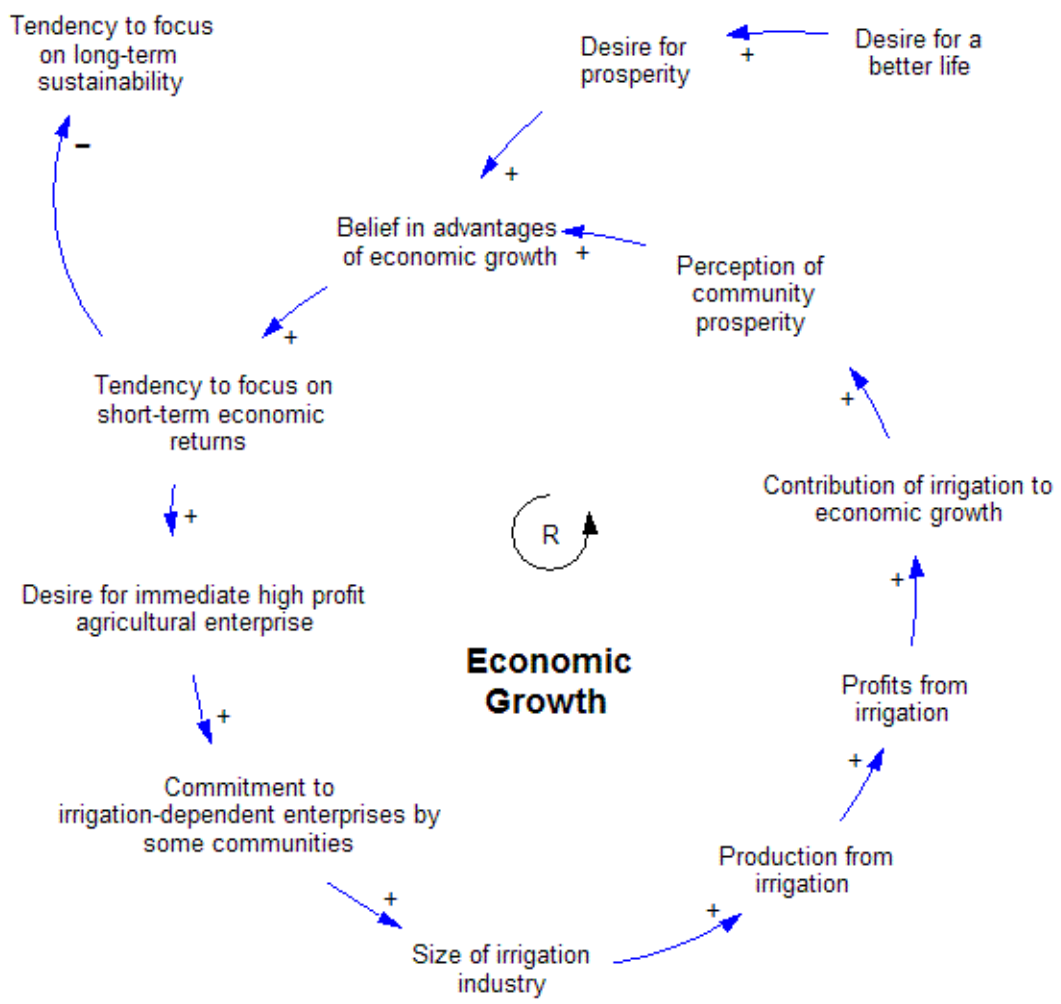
Tendency to focus on long-term sustainability

–

Desire for prosperity

+

Desire for a better life

+

Belief in advantages of economic growth

+

Perception of community prosperity

+

Tendency to focus on short-term economic returns

+

R

Desire for immediate high profit agricultural enterprise

+

Economic Growth

Commitment to irrigation-dependent enterprises by some communities

+

Size of irrigation industry

+

Production from irrigation

+

Profits from irrigation

+

Contribution of irrigation to economic growth

+